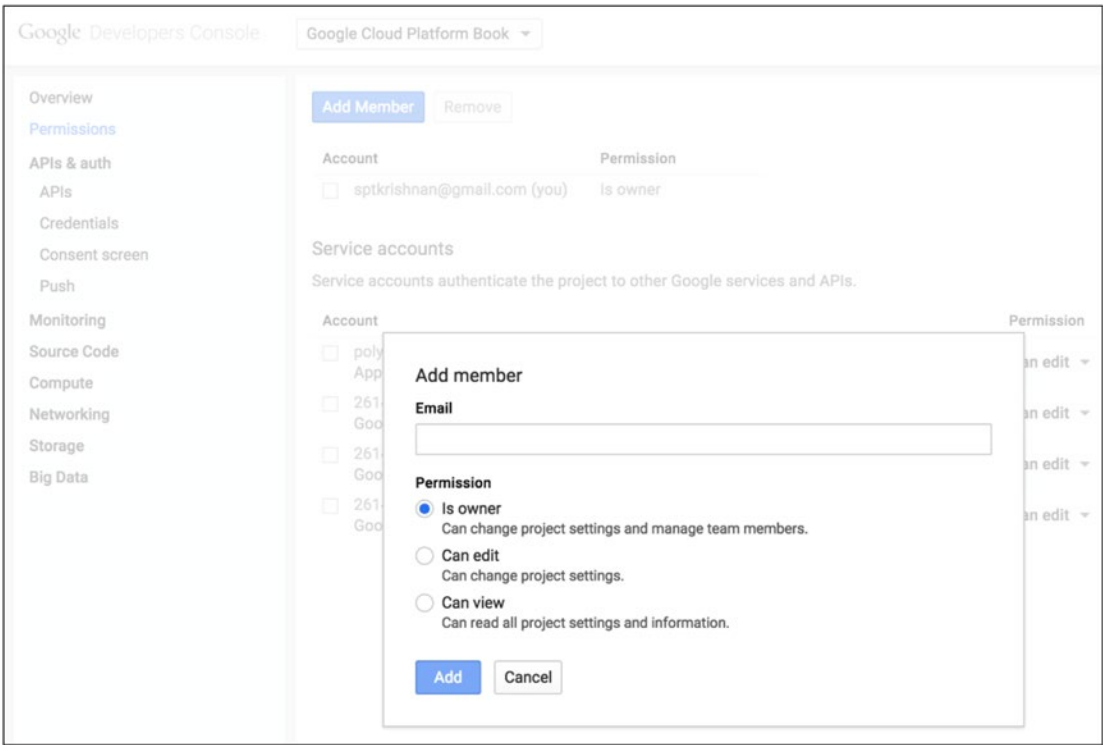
Google Developers Console

Google Cloud Platform Book

Overview
Permissions
APIs & auth
APIs
Credentials
Consent screen
Push
Monitoring
Source Code
Compute
Networking
Storage
Big Data

Add Member Remove

| Account | Permission |
|---|---|
| sptkrishnan@gmail.com (you) | Is owner |

Service accounts

Service accounts authenticate the project to other Google services and APIs.

| Account | Permission |
|---|---|
| poly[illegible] App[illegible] | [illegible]an edit |
| 261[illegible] Goo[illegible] | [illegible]an edit |
| 261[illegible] Goo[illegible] | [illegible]an edit |
| 261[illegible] Goo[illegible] | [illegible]an edit |

Add member

Email

Permission

Is owner
Can change project settings and manage team members.

Can edit
Can change project settings.

Can view
Can read all project settings and information.

Add Cancel